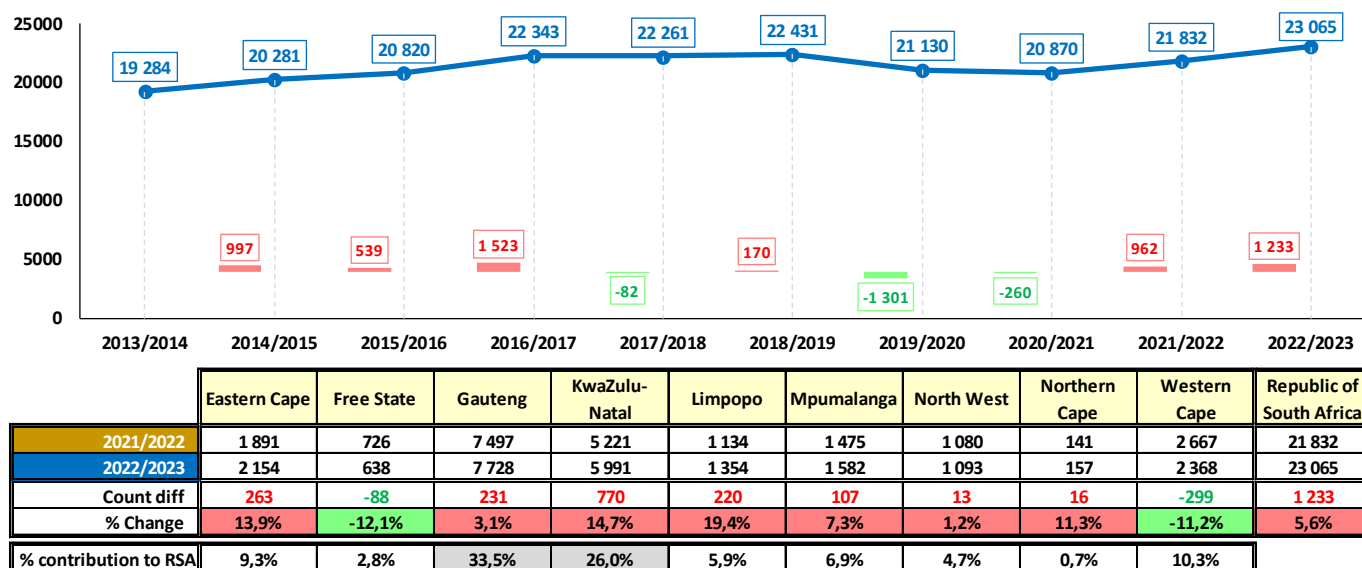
25000
20000
15000
10000
5000
0

19 284
20 281
20 820
22 343
22 261
22 431
21 130
20 870
21 832
23 065

997
539
1 523
-82
170
-1 301
-260
962
1 233

2013/2014
2014/2015
2015/2016
2016/2017
2017/2018
2018/2019
2019/2020
2020/2021
2021/2022
2022/2023

| | Eastern Cape | Free State | Gauteng | KwaZulu-Natal | Limpopo | Mpumalanga | North West | Northern Cape | Western Cape | Republic of South Africa |
|---|---|---|---|---|---|---|---|---|---|---|
| 2021/2022 | 1 891 | 726 | 7 497 | 5 221 | 1 134 | 1 475 | 1 080 | 141 | 2 667 | 21 832 |
| 2022/2023 | 2 154 | 638 | 7 728 | 5 991 | 1 354 | 1 582 | 1 093 | 157 | 2 368 | 23 065 |
| Count diff | 263 | -88 | 231 | 770 | 220 | 107 | 13 | 16 | -299 | 1 233 |
| % Change | 13,9% | -12,1% | 3,1% | 14,7% | 19,4% | 7,3% | 1,2% | 11,3% | -11,2% | 5,6% |
| % contribution to RSA | 9,3% | 2,8% | 33,5% | 26,0% | 5,9% | 6,9% | 4,7% | 0,7% | 10,3% | |